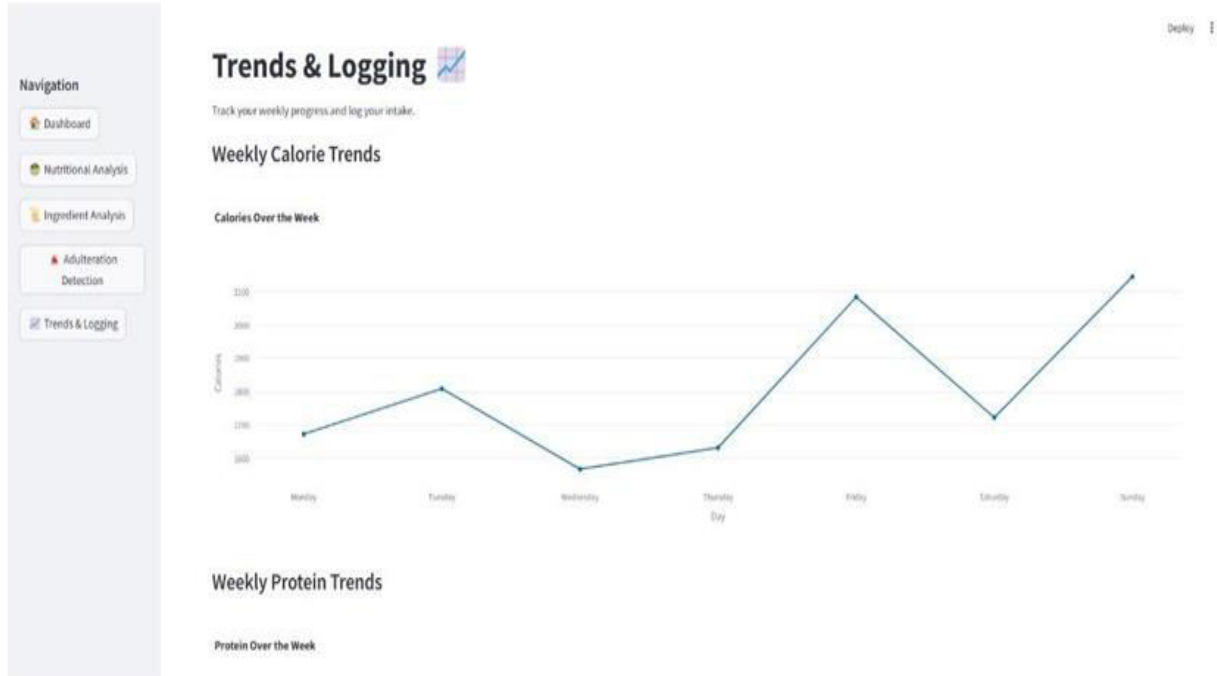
Deploy

Navigation

Dashboard

Nutritional Analysis

Ingredient Analysis

Adulteration Detection

Trends & Logging

Trends & Logging

Track your weekly progress and log your intake.

Weekly Calorie Trends

Calories Over the Week

2100
2000
1900
1800
1700
1600

Calories

Monday Tuesday Wednesday Thursday Friday Saturday Sunday

Day

Weekly Protein Trends

Protein Over the Week